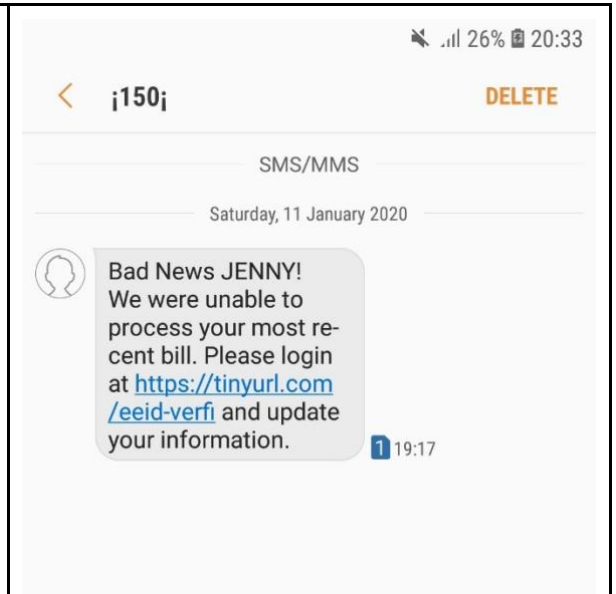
26% 20:33

¡150¡

DELETE

SMS/MMS

Saturday, 11 January 2020

Bad News JENNY! We were unable to process your most recent bill. Please login at https://tinyurl.com/eeid-verfi and update your information.

1 19:17